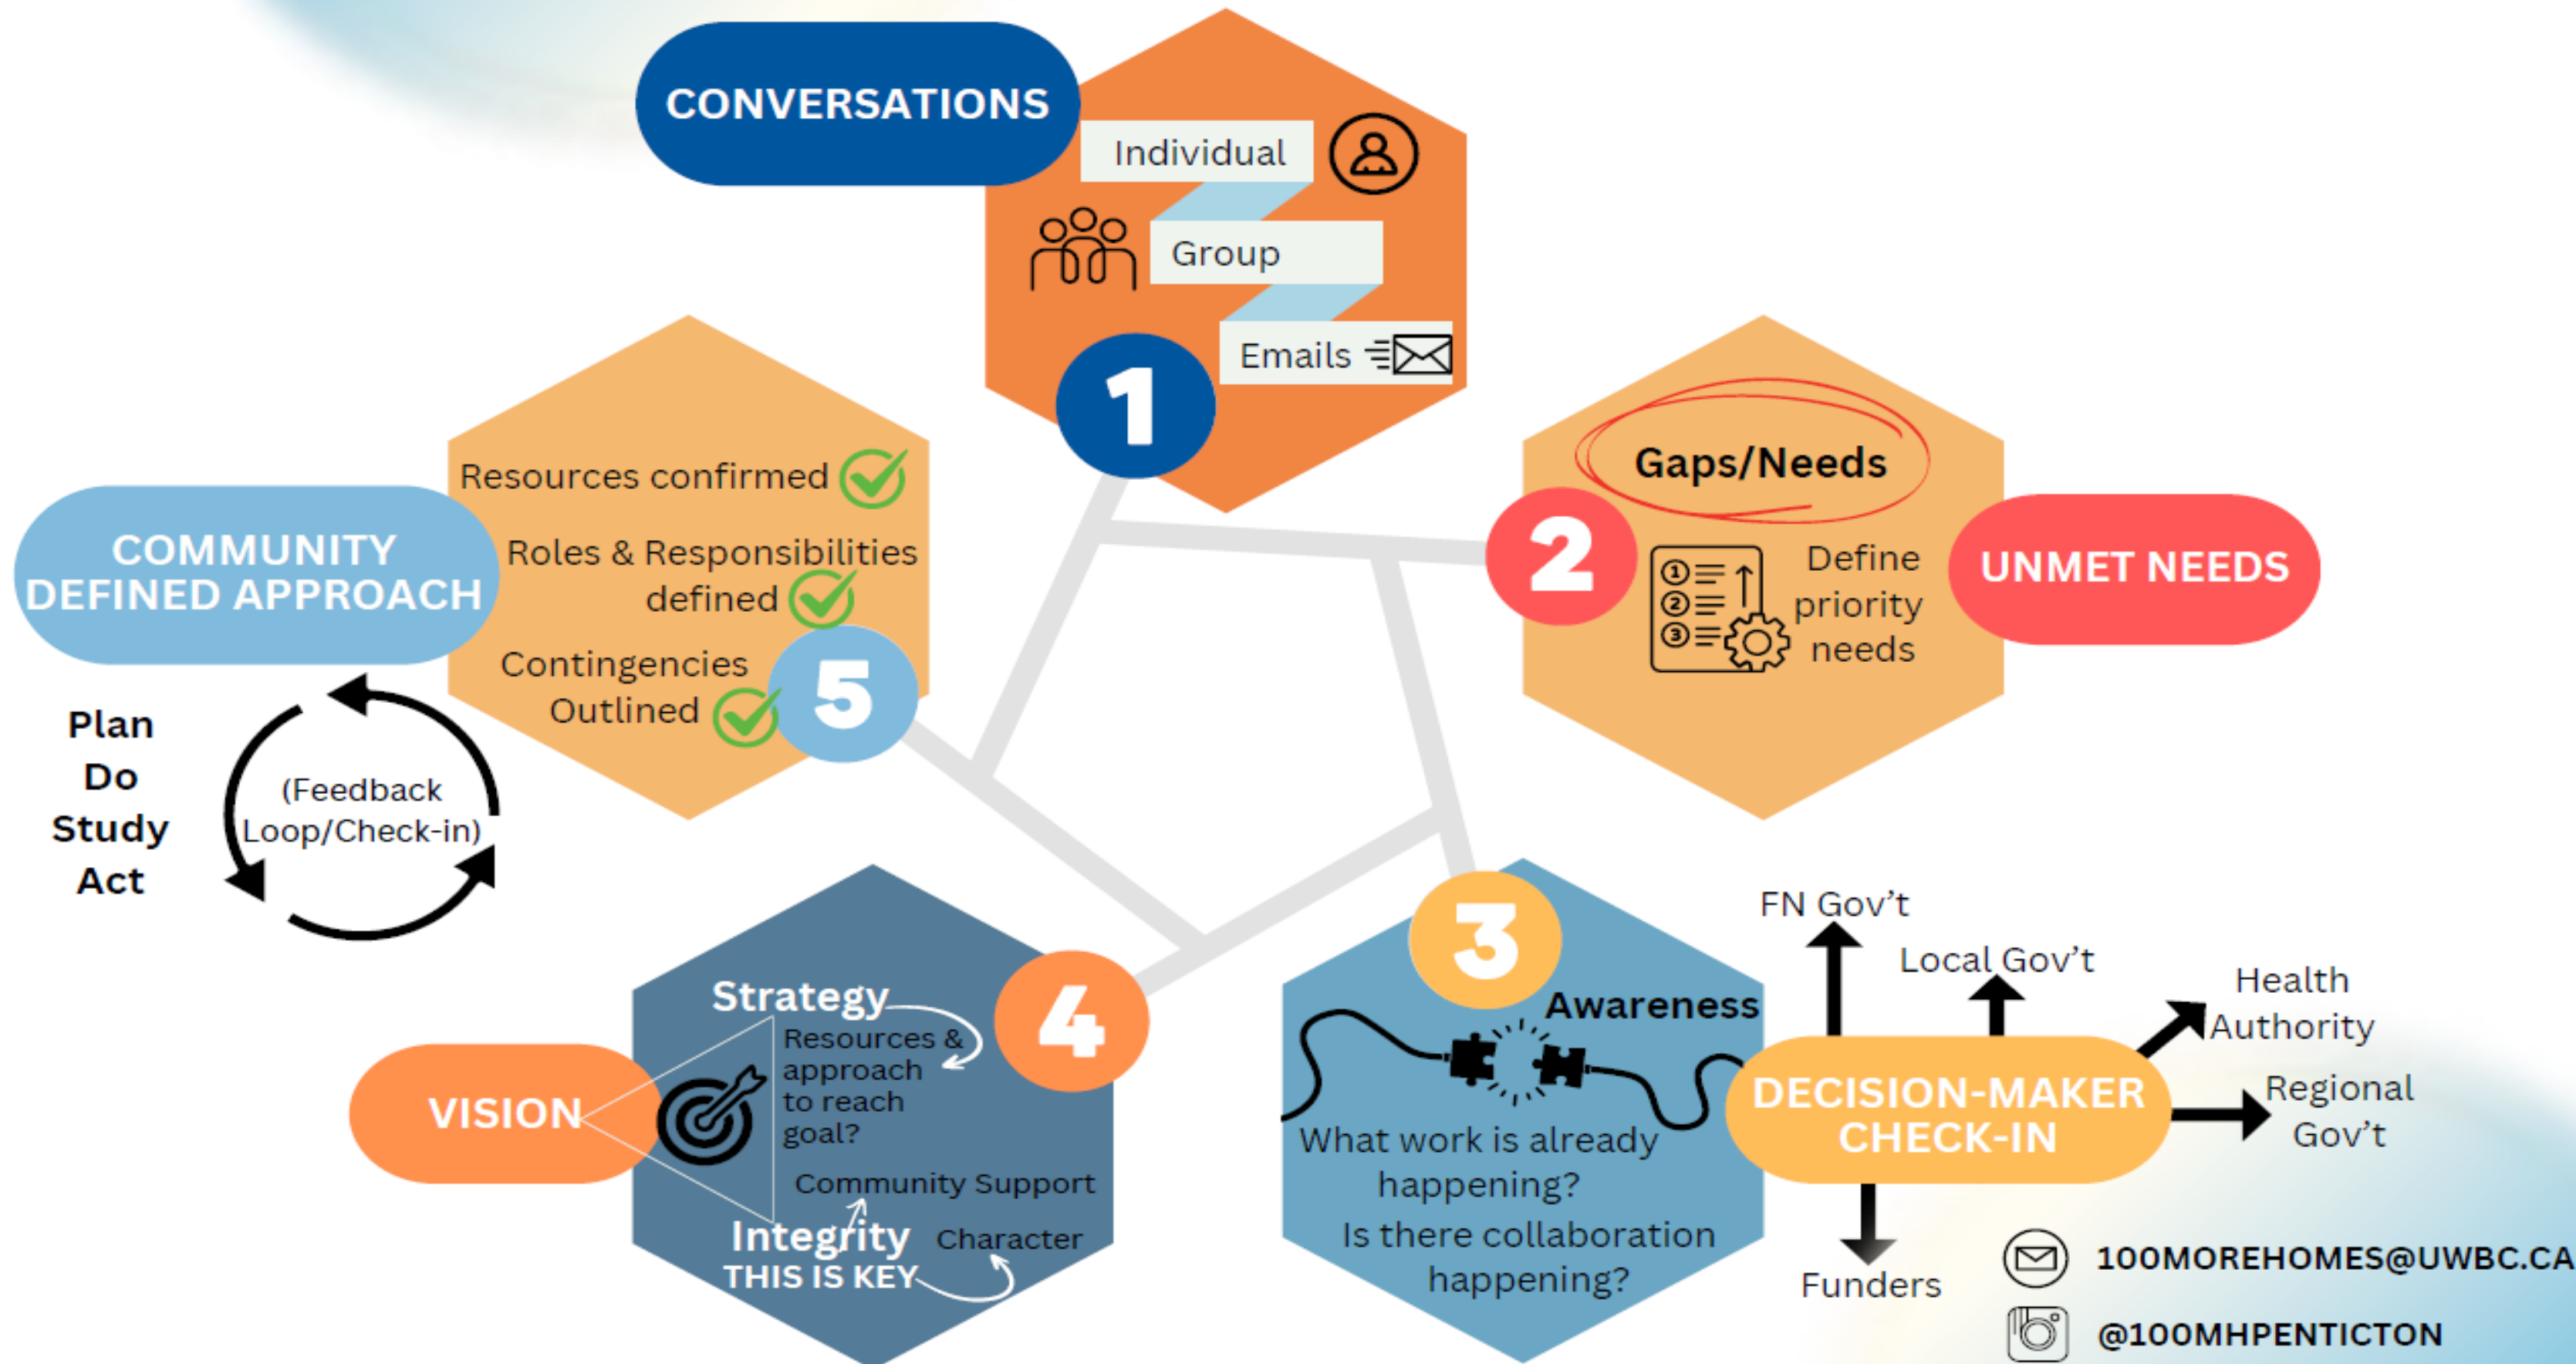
CONVERSATIONS

Individual

Group

Emails

1

Gaps/Needs

2

Define priority needs

UNMET NEEDS

COMMUNITY DEFINED APPROACH

Resources confirmed

Roles & Responsibilities defined

Contingencies Outlined

5

Plan
Do
Study
Act

(Feedback Loop/Check-in)

3

Awareness

What work is already happening?

Is there collaboration happening?

FN Gov't

Local Gov't

Health Authority

DECISION-MAKER CHECK-IN

Regional Gov't

Funders

4

Strategy

Resources & approach to reach goal?

VISION

Community Support

Integrity

THIS IS KEY

Character

100MOREHOMES@UWBC.CA

@100MHPENTICTON